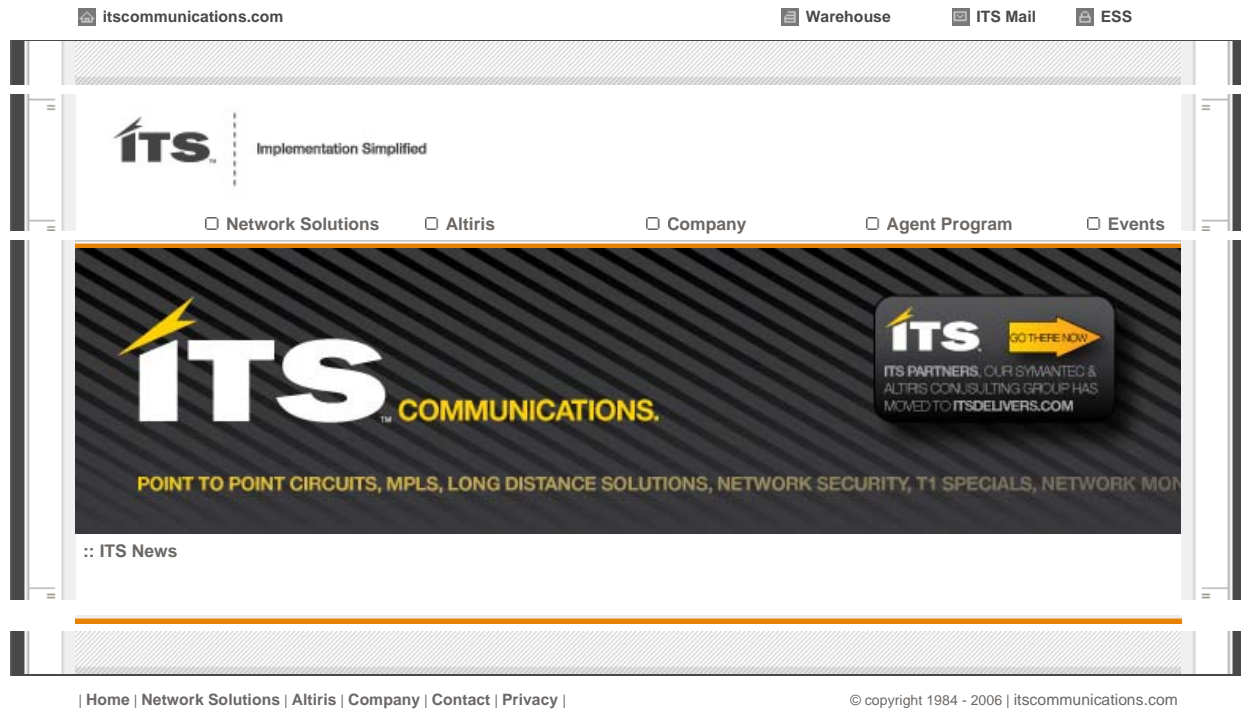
itscommunications.com

Warehouse ITS Mail ESS

ITS™ Implementation Simplified

Network Solutions Altiris Company Agent Program Events

ITS™ COMMUNICATIONS.

ITS GO THERE NOW

ITS PARTNERS, OUR SYMANTEC & ALTIRIS CONSULTING GROUP HAS MOVED TO ITSDELIVERS.COM

POINT TO POINT CIRCUITS, MPLS, LONG DISTANCE SOLUTIONS, NETWORK SECURITY, T1 SPECIALS, NETWORK MON

:: ITS News

| Home | Network Solutions | Altiris | Company | Contact | Privacy |

© copyright 1984 - 2006 | itscommunications.com